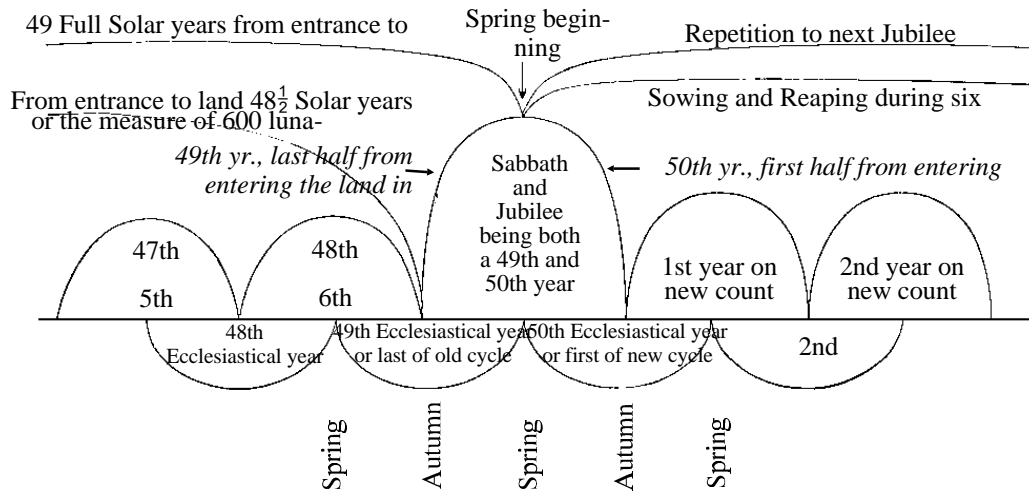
49 Full Solar years from entrance to

Spring beginning

Repetition to next Jubilee

From entrance to land $48\frac{1}{2}$ Solar years or the measure of 600 luna-

Sowing and Reaping during six

49th yr., last half from entering the land in

Sabbath and Jubilee being both a 49th and 50th year

50th yr., first half from entering

47th

5th

48th

6th

1st year on new count

2nd year on new count

48th Ecclesiastical year

49th Ecclesiastical year or last of old cycle

50th Ecclesiastical year or first of new cycle

2nd

Spring

Autumn

Spring

Autumn

Spring